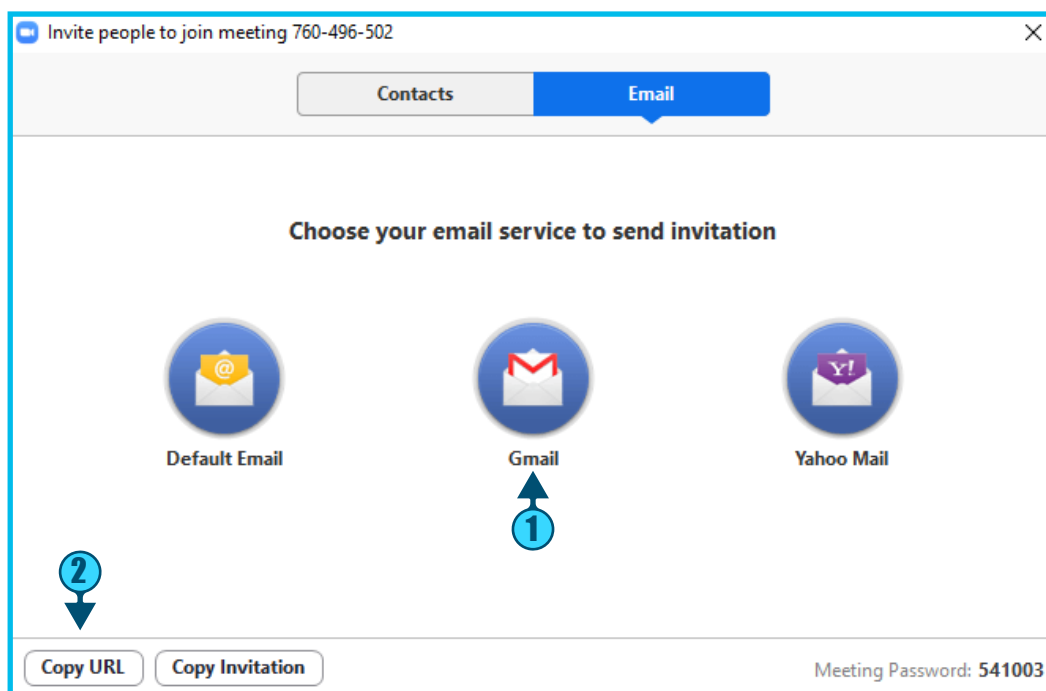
Invite people to join meeting 760-496-502

Contacts
Email

Choose your email service to send invitation

@
Default Email

Gmail

Y!
Yahoo Mail

1

2

Copy URL
Copy Invitation

Meeting Password: 541003